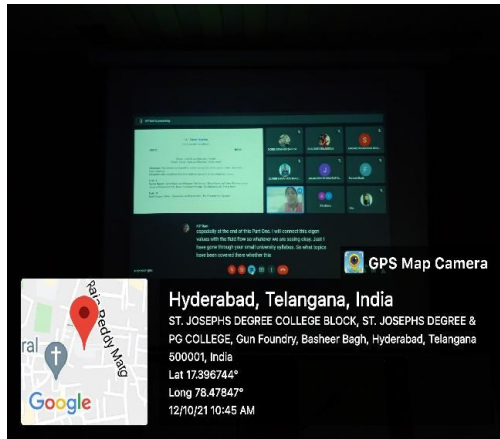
especially at the end of this Part One. I will connect this eigen values with the fluid flow so whatever we are scaling else. Just I have gone through your small university syllabus. So what topics have been covered there whether this

GPS Map Camera

Raja Reddy Marg

ral

Google

Hyderabad, Telangana, India

ST. JOSEPHS DEGREE COLLEGE BLOCK, ST. JOSEPHS DEGREE & PG COLLEGE, Gun Foundry, Basheer Bagh, Hyderabad, Telangana 500001, India

Lat 17.396744°

Long 78.47847°

12/10/21 10:45 AM